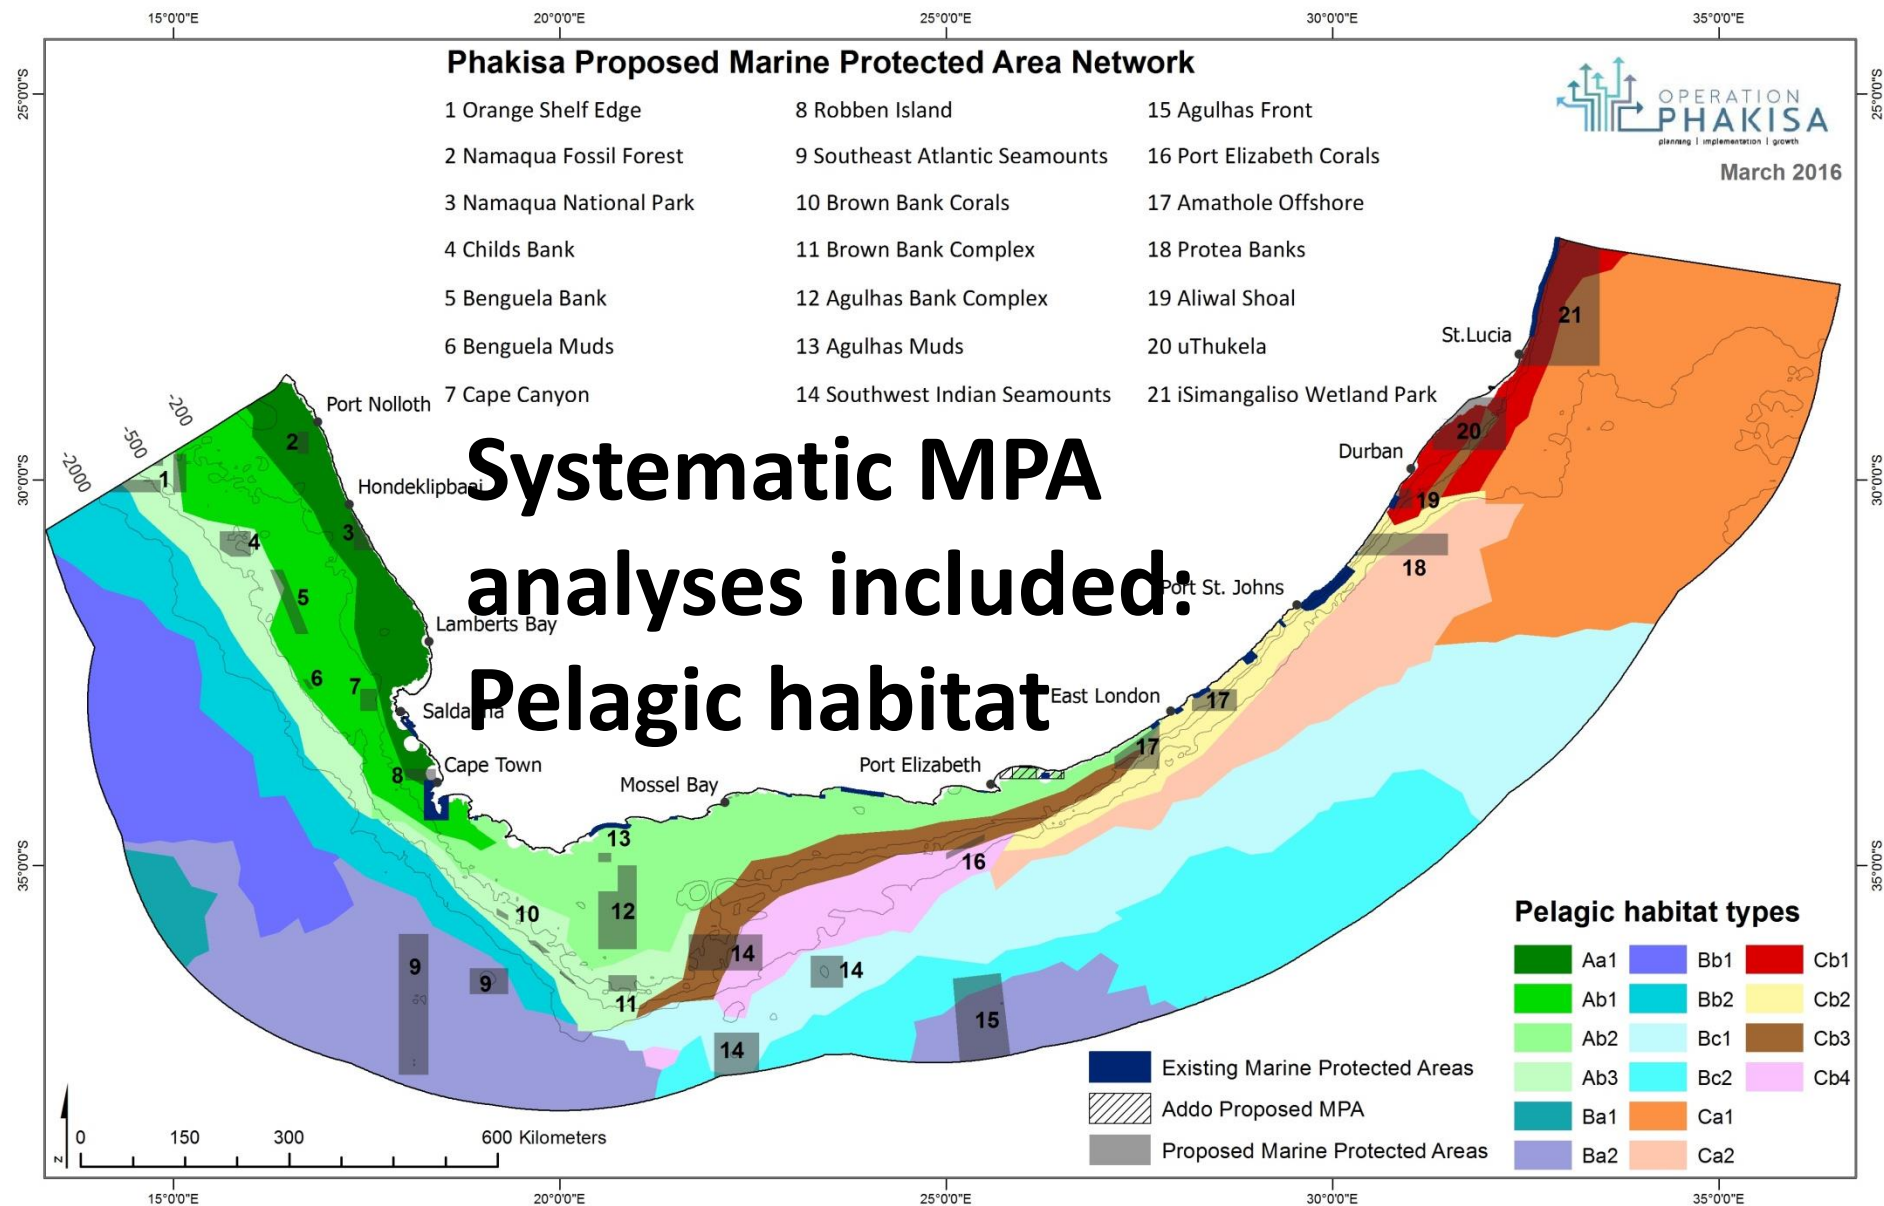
15°0'0"E 20°0'0"E 25°0'0"E 30°0'0"E 35°0'0"E

25°0'0"S 30°0'0"S 35°0'0"S

Phakisa Proposed Marine Protected Area Network

1 Orange Shelf Edge
2 Namaqua Fossil Forest
3 Namaqua National Park
4 Childs Bank
5 Benguela Bank
6 Benguela Muds
7 Cape Canyon
8 Robben Island
9 Southeast Atlantic Seamounts
10 Brown Bank Corals
11 Brown Bank Complex
12 Agulhas Bank Complex
13 Agulhas Muds
14 Southwest Indian Seamounts
15 Agulhas Front
16 Port Elizabeth Corals
17 Amathole Offshore
18 Protea Banks
19 Aliwal Shoal
20 uThukela
21 iSimangaliso Wetland Park

OPERATION PHAKISA
planning | implementation | growth

March 2016

Systematic MPA analyses included: Pelagic habitat

Port Nolloth
Hondeklipbaai
Lamberts Bay
Saldanha
Cape Town
Mossel Bay
Port Elizabeth
East London
Port St. Johns
Durban
St.Lucia

-200 -500 -2000

1 2 3 4 5 6 7 8 9 9 10 11 12 13 14 14 14 15 16 17 17 18 19 20 21

Pelagic habitat types

| | | |
|---|---|---|
| Aa1 | Bb1 | Cb1 |
| Ab1 | Bb2 | Cb2 |
| Ab2 | Bc1 | Cb3 |
| Ab3 | Bc2 | Cb4 |
| Ba1 | Ca1 | |
| Ba2 | Ca2 | |

Existing Marine Protected Areas
Addo Proposed MPA
Proposed Marine Protected Areas

0 150 300 600 Kilometers

N